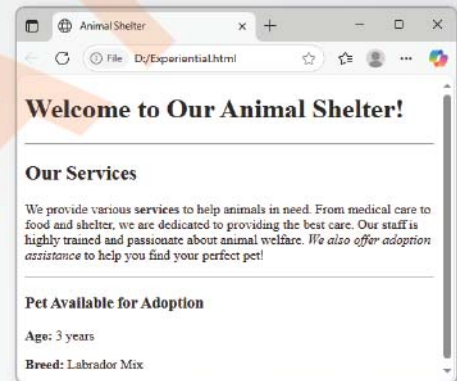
Animal Shelter
×
+
File D:/Experiential.html

Welcome to Our Animal Shelter!

Our Services

We provide various services to help animals in need. From medical care to food and shelter, we are dedicated to providing the best care. Our staff is highly trained and passionate about animal welfare. We also offer adoption assistance to help you find your perfect pet!

Pet Available for Adoption

Age: 3 years

Breed: Labrador Mix